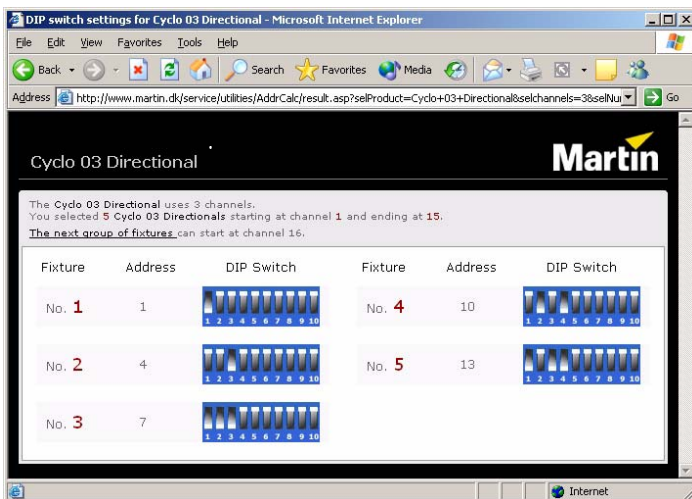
DIP switch settings for Cyclo 03 Directional - Microsoft Internet Explorer

File Edit View Favorites Tools Help

Back Search Favorites Media

Address http://www.martin.dk/service/utilities/AddrCalc/result.asp?selProduct=Cyclo+03+Directional&selchannels=3&selNu Go

Cyclo 03 Directional

Martin

The Cyclo 03 Directional uses 3 channels.
You selected 5 Cyclo 03 Directionals starting at channel 1 and ending at 15.
The next group of fixtures can start at channel 16.

| Fixture | Address | DIP Switch | Fixture | Address | DIP Switch |
|---|---|---|---|---|---|
| No. 1 | 1 | 1 2 3 4 5 6 7 8 9 10 | No. 4 | 10 | 1 2 3 4 5 6 7 8 9 10 |
| No. 2 | 4 | 1 2 3 4 5 6 7 8 9 10 | No. 5 | 13 | 1 2 3 4 5 6 7 8 9 10 |
| No. 3 | 7 | 1 2 3 4 5 6 7 8 9 10 | | | |

Internet